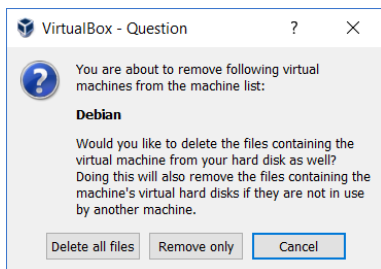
VirtualBox - Question ? ×

You are about to remove following virtual machines from the machine list:

Debian

Would you like to delete the files containing the virtual machine from your hard disk as well? Doing this will also remove the files containing the machine's virtual hard disks if they are not in use by another machine.

Delete all files Remove only Cancel